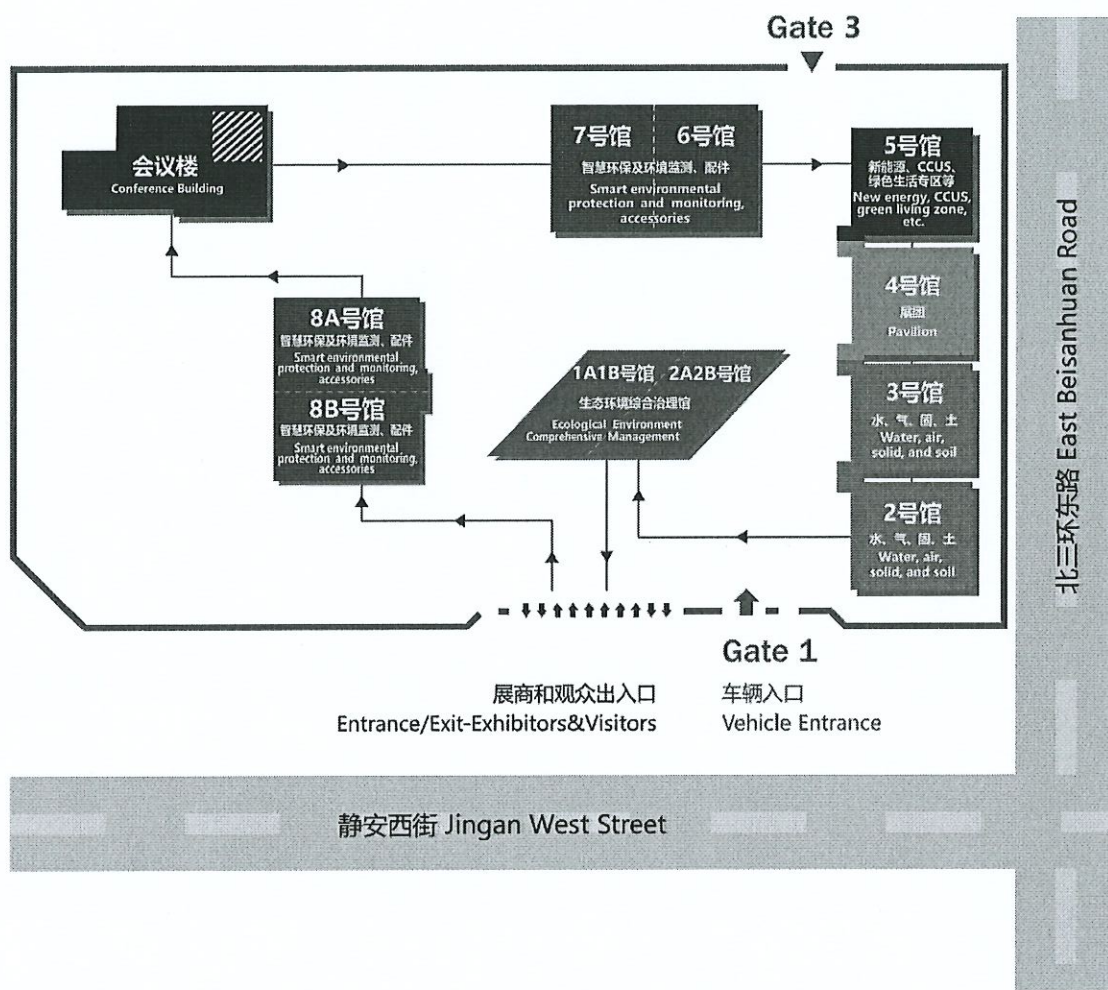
Gate 3

会议楼
Conference Building

7号馆 6号馆
智慧环保及环境监测、配件
Smart environmental protection and monitoring, accessories

5号馆
新能源、CCUS、绿色生活专区等
New energy, CCUS, green living zone, etc.

4号馆
展团
Pavilion

8A号馆
智慧环保及环境监测、配件
Smart environmental protection and monitoring, accessories

8B号馆
智慧环保及环境监测、配件
Smart environmental protection and monitoring, accessories

1A1B号馆 2A2B号馆
生态环境综合治理馆
Ecological Environment Comprehensive Management

3号馆
水、气、固、土
Water, air, solid, and soil

2号馆
水、气、固、土
Water, air, solid, and soil

北三环东路 East Beisanhuan Road

Gate 1

展商和观众出入口
Entrance/Exit-Exhibitors&Visitors

车辆入口
Vehicle Entrance

静安西街 Jingan West Street